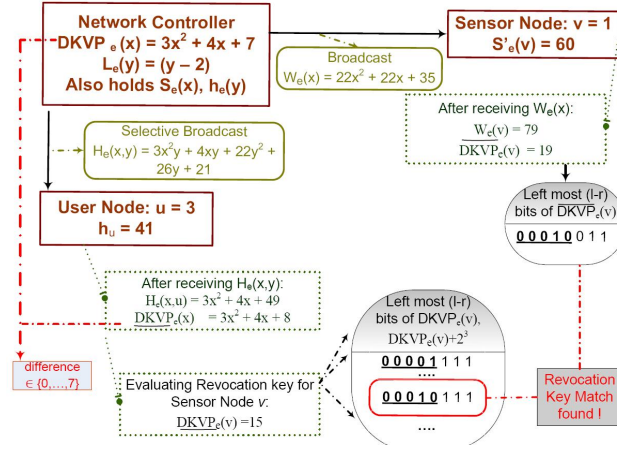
Network Controller
DKVP $_e$ (x) = 3x$^2$ + 4x + 7
L$_e$(y) = (y – 2)
Also holds S$_e$(x), h$_e$(y)

Sensor Node: v = 1
S'$_e$(v) = 60

Broadcast
W$_e$(x) = 22x$^2$ + 22x + 35

After receiving W$_e$(x):
W$_e$(v) = 79
$\overline{\text{DKVP}}_e$(v) = 19

Selective Broadcast
H$_e$(x,y) = 3x$^2$y + 4xy + 22y$^2$ + 26y + 21

User Node: u = 3
h$_u$ = 41

Left most (l-r) bits of $\overline{\text{DKVP}}_e$(v)

0 0 0 1 0 0 1 1

After receiving H$_e$(x,y):
H$_e$(x,u) = 3x$^2$ + 4x + 49
$\underline{\text{DKVP}}_e$(x) = 3x$^2$ + 4x + 8

Left most (l-r) bits of DKVP$_e$(v), DKVP$_e$(v)+2$^3$

0 0 0 0 1 1 1 1
....
0 0 0 1 0 1 1 1
....

difference ∈ {0,...,7}

Evaluating Revocation key for Sensor Node v:
$\underline{\text{DKVP}}_e$(v) =15

Revocation Key Match found !